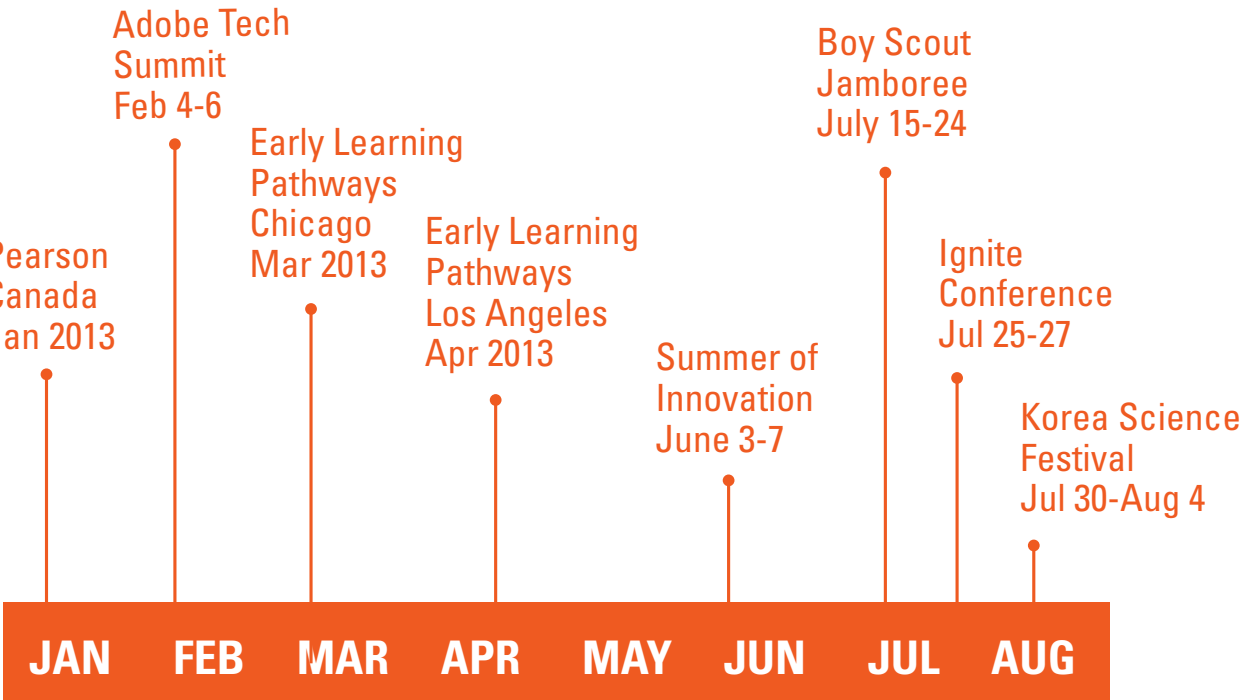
Adobe Tech Summit Feb 4-6

Early Learning Pathways Chicago Mar 2013

Pearson Canada an 2013

Early Learning Pathways Los Angeles Apr 2013

Summer of Innovation June 3-7

Boy Scout Jamboree July 15-24

Ignite Conference Jul 25-27

Korea Science Festival Jul 30-Aug 4

JAN FEB MAR APR MAY JUN JUL AUG